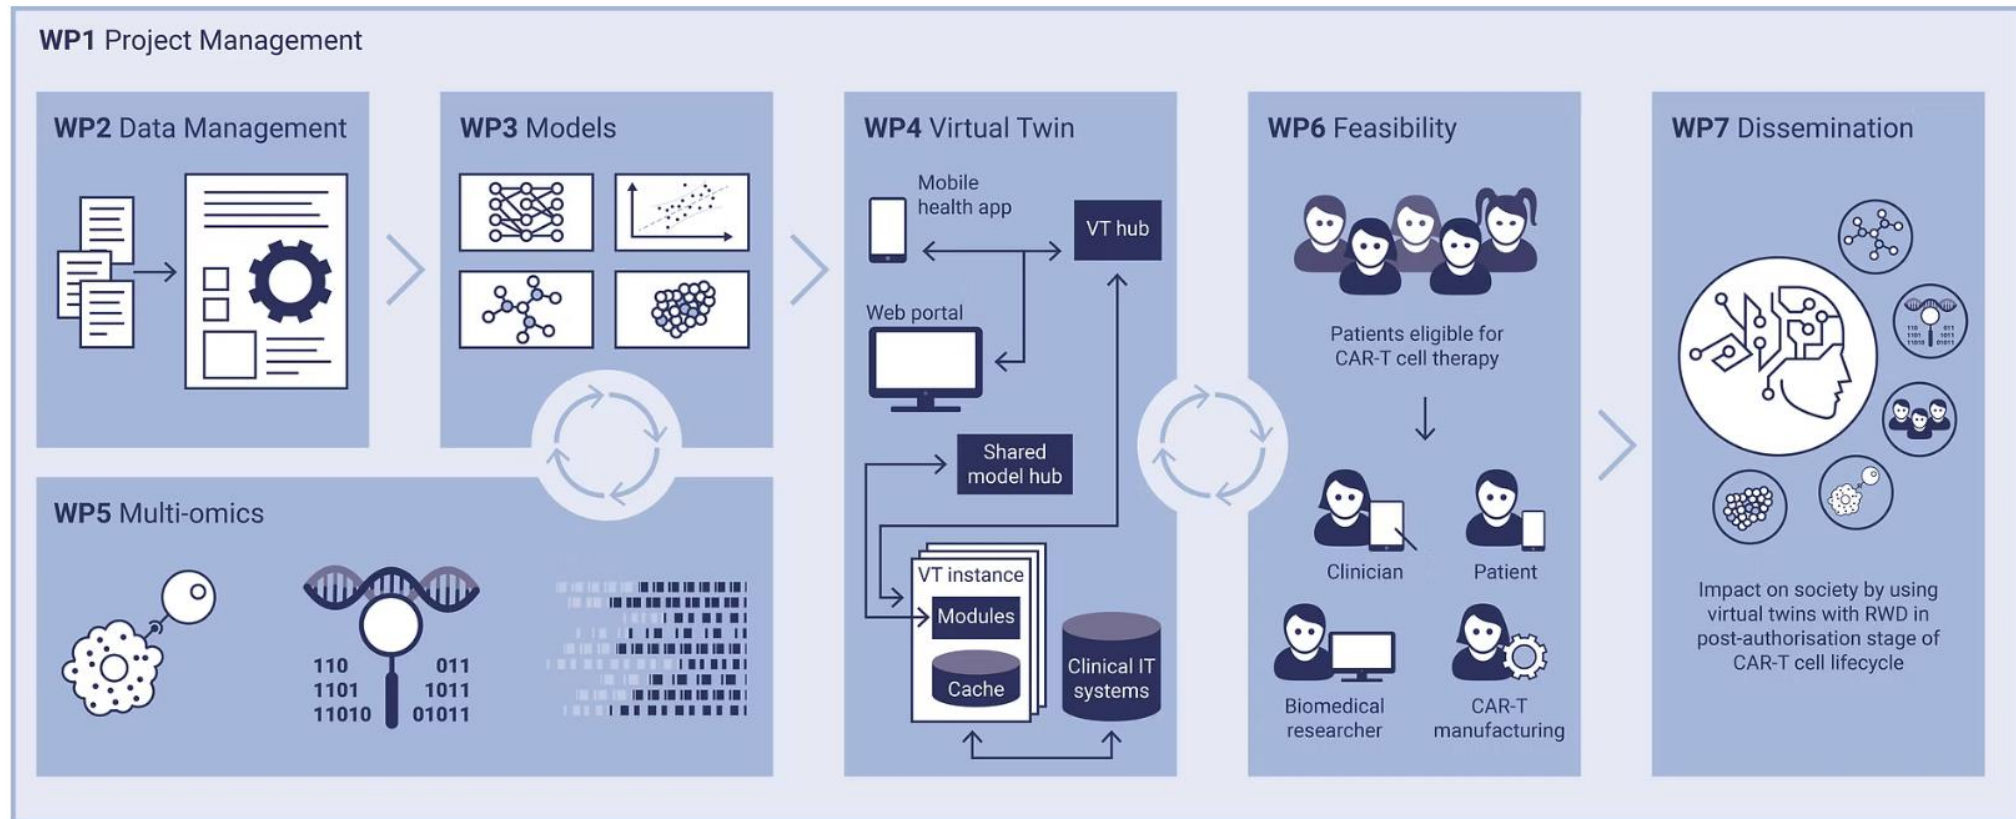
WP1 Project Management

WP2 Data Management

WP3 Models

WP4 Virtual Twin

Mobile health app

VT hub

Web portal

Shared model hub

VT instance

Modules

Cache

Clinical IT systems

WP6 Feasibility

Patients eligible for CAR-T cell therapy

Clinician

Patient

Biomedical researcher

CAR-T manufacturing

WP7 Dissemination

110 1101 11010

011 1011 01011

Impact on society by using virtual twins with RWD in post-authorisation stage of CAR-T cell lifecycle

WP5 Multi-omics

110
1101
11010

011
1011
01011